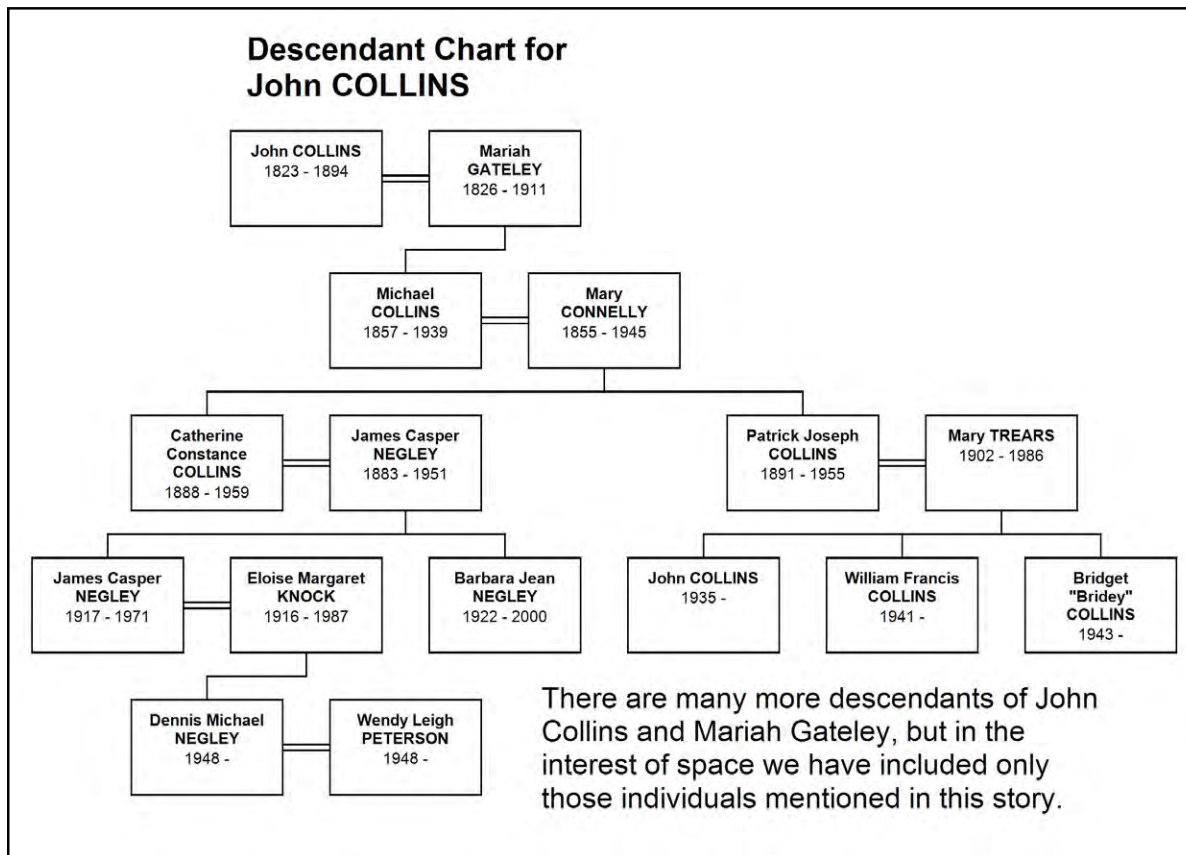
Descendant Chart for John COLLINS

John COLLINS
1823 - 1894

Mariah GATELEY
1826 - 1911

Michael COLLINS
1857 - 1939

Mary CONNELLY
1855 - 1945

Catherine Constance COLLINS
1888 - 1959

James Casper NEGLEY
1883 - 1951

Patrick Joseph COLLINS
1891 - 1955

Mary TREARS
1902 - 1986

James Casper NEGLEY
1917 - 1971

Eloise Margaret KNOCK
1916 - 1987

Barbara Jean NEGLEY
1922 - 2000

John COLLINS
1935 -

William Francis COLLINS
1941 -

Bridget "Bridey" COLLINS
1943 -

Dennis Michael NEGLEY
1948 -

Wendy Leigh PETERSON
1948 -

There are many more descendants of John Collins and Mariah Gateley, but in the interest of space we have included only those individuals mentioned in this story.